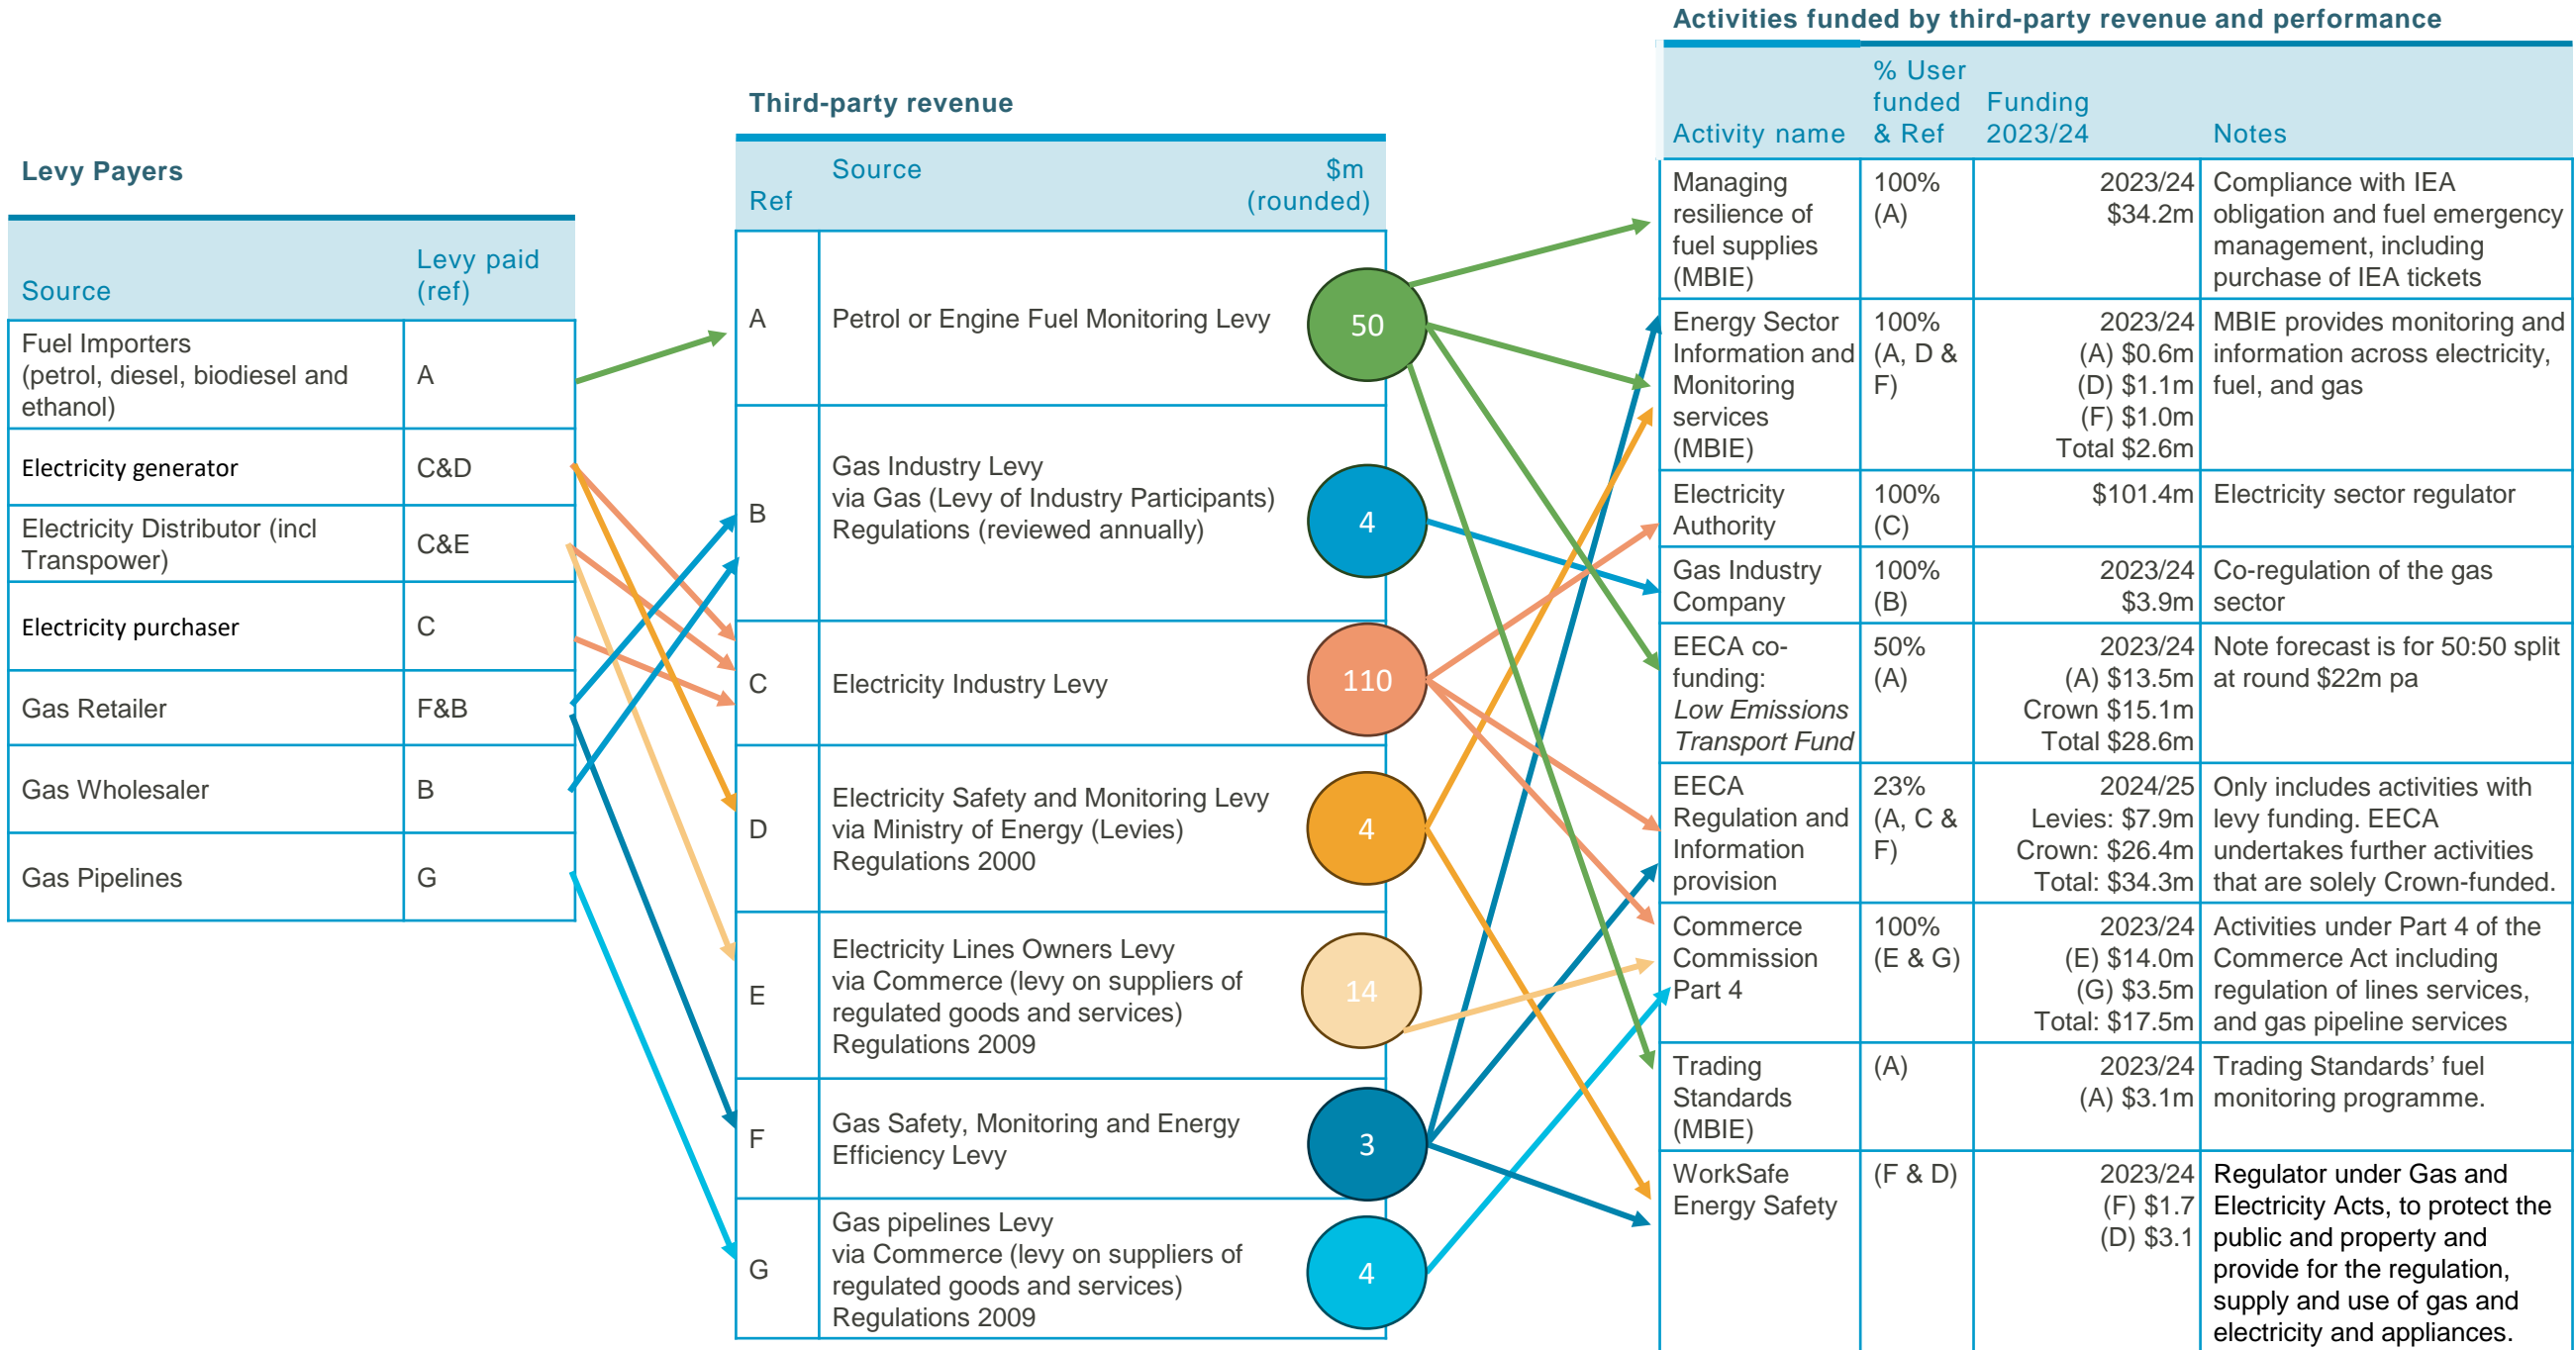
Levy Payers

| Source | Levy paid (ref) |
|---|---|
| Fuel Importers (petrol, diesel, biodiesel and ethanol) | A |
| Electricity generator | C&D |
| Electricity Distributor (incl Transpower) | C&E |
| Electricity purchaser | C |
| Gas Retailer | F&B |
| Gas Wholesaler | B |
| Gas Pipelines | G |

Third-party revenue

| Ref | Source | $m (rounded) |
|---|---|---|
| A | Petrol or Engine Fuel Monitoring Levy | 50 |
| B | Gas Industry Levy via Gas (Levy of Industry Participants) Regulations (reviewed annually) | 4 |
| C | Electricity Industry Levy | 110 |
| D | Electricity Safety and Monitoring Levy via Ministry of Energy (Levies) Regulations 2000 | 4 |
| E | Electricity Lines Owners Levy via Commerce (levy on suppliers of regulated goods and services) Regulations 2009 | 14 |
| F | Gas Safety, Monitoring and Energy Efficiency Levy | 3 |
| G | Gas pipelines Levy via Commerce (levy on suppliers of regulated goods and services) Regulations 2009 | 4 |

Activities funded by third-party revenue and performance

| Activity name | % User funded & Ref | Funding 2023/24 | Notes |
|---|---|---|---|
| Managing resilience of fuel supplies (MBIE) | 100% (A) | 2023/24 $34.2m | Compliance with IEA obligation and fuel emergency management, including purchase of IEA tickets |
| Energy Sector Information and Monitoring services (MBIE) | 100% (A, D & F) | 2023/24 (A) $0.6m (D) $1.1m (F) $1.0m Total $2.6m | MBIE provides monitoring and information across electricity, fuel, and gas |
| Electricity Authority | 100% (C) | $101.4m | Electricity sector regulator |
| Gas Industry Company | 100% (B) | 2023/24 $3.9m | Co-regulation of the gas sector |
| EECA co-funding: *Low Emissions Transport Fund* | 50% (A) | 2023/24 (A) $13.5m Crown $15.1m Total $28.6m | Note forecast is for 50:50 split at round $22m pa |
| EECA Regulation and Information provision | 23% (A, C & F) | 2024/25 Levies: $7.9m Crown: $26.4m Total: $34.3m | Only includes activities with levy funding. EECA undertakes further activities that are solely Crown-funded. |
| Commerce Commission Part 4 | 100% (E & G) | 2023/24 (E) $14.0m (G) $3.5m Total: $17.5m | Activities under Part 4 of the Commerce Act including regulation of lines services, and gas pipeline services |
| Trading Standards (MBIE) | (A) | 2023/24 (A) $3.1m | Trading Standards' fuel monitoring programme. |
| WorkSafe Energy Safety | (F & D) | 2023/24 (F) $1.7 (D) $3.1 | Regulator under Gas and Electricity Acts, to protect the public and property and provide for the regulation, supply and use of gas and electricity and appliances. |